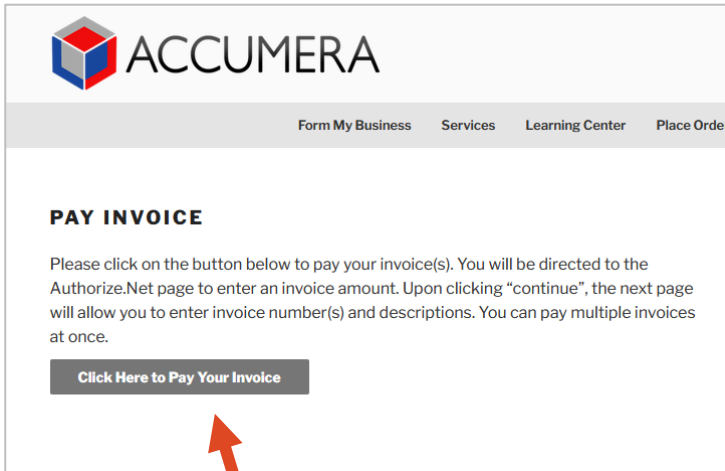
ACCUMERA

Form My Business Services Learning Center Place Orde

PAY INVOICE

Please click on the button below to pay your invoice(s). You will be directed to the Authorize.Net page to enter an invoice amount. Upon clicking “continue”, the next page will allow you to enter invoice number(s) and descriptions. You can pay multiple invoices at once.

Click Here to Pay Your Invoice